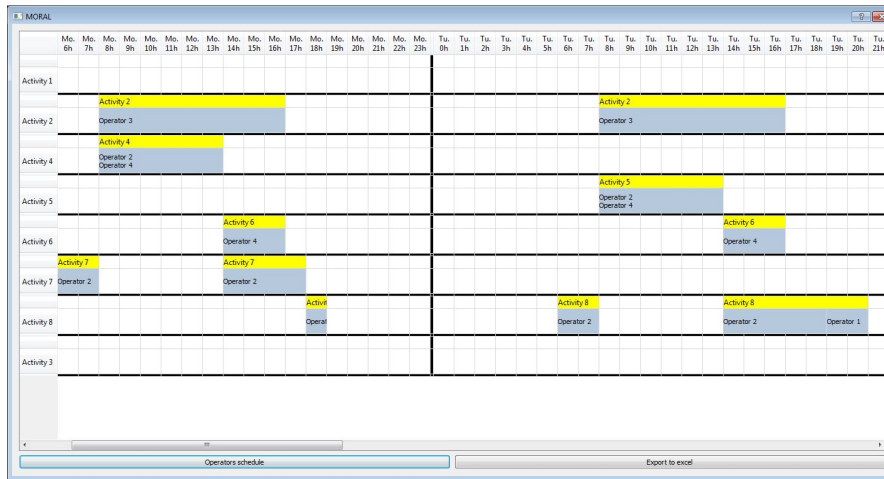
MORAL

| | Mo. 6h | Mo. 7h | Mo. 8h | Mo. 9h | Mo. 10h | Mo. 11h | Mo. 12h | Mo. 13h | Mo. 14h | Mo. 15h | Mo. 16h | Mo. 17h | Mo. 18h | Mo. 19h | Mo. 20h | Mo. 21h | Mo. 22h | Mo. 23h | Tu. 0h | Tu. 1h | Tu. 2h | Tu. 3h | Tu. 4h | Tu. 5h | Tu. 6h | Tu. 7h | Tu. 8h | Tu. 9h | Tu. 10h | Tu. 11h | Tu. 12h | Tu. 13h | Tu. 14h | Tu. 15h | Tu. 16h | Tu. 17h | Tu. 18h | Tu. 19h | Tu. 20h | Tu. 21h |
|---|---|---|---|---|---|---|---|---|---|---|---|---|---|---|---|---|---|---|---|---|---|---|---|---|---|---|---|---|---|---|---|---|---|---|---|---|---|---|---|---|

Activity 1

Activity 2
Activity 2
Operator 3
Activity 2
Operator 3

Activity 4
Activity 4
Operator 2
Operator 4

Activity 5
Activity 5
Operator 2
Operator 4

Activity 6
Activity 6
Operator 4
Activity 6
Operator 4

Activity 7
Activity 7
Operator 2
Activity 7
Operator 2

Activity 8
Activit
Operat
Activity 8
Operator 2
Activity 8
Operator 2
Operator 1

Activity 3

Operators schedule
Export to excel